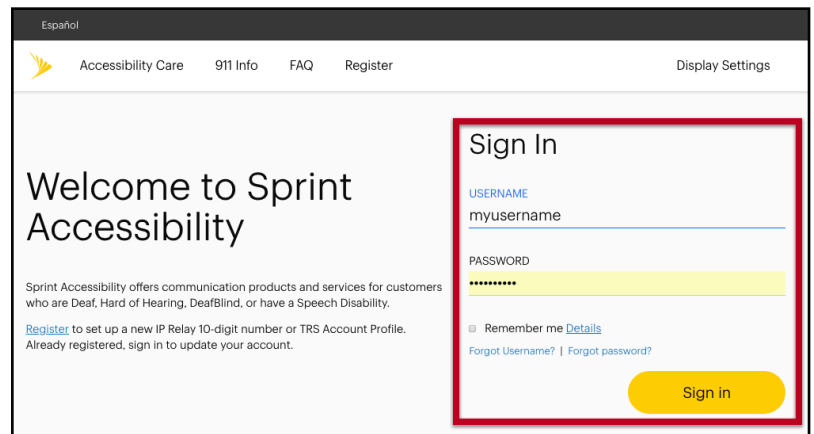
Español

Accessibility Care 911 Info FAQ Register Display Settings

Welcome to Sprint Accessibility

Sprint Accessibility offers communication products and services for customers who are Deaf, Hard of Hearing, DeafBlind, or have a Speech Disability.

Register to set up a new IP Relay 10-digit number or TRS Account Profile. Already registered, sign in to update your account.

Sign In

USERNAME
myusername

PASSWORD
••••••••••

Remember me Details

Forgot Username? | Forgot password?

Sign in